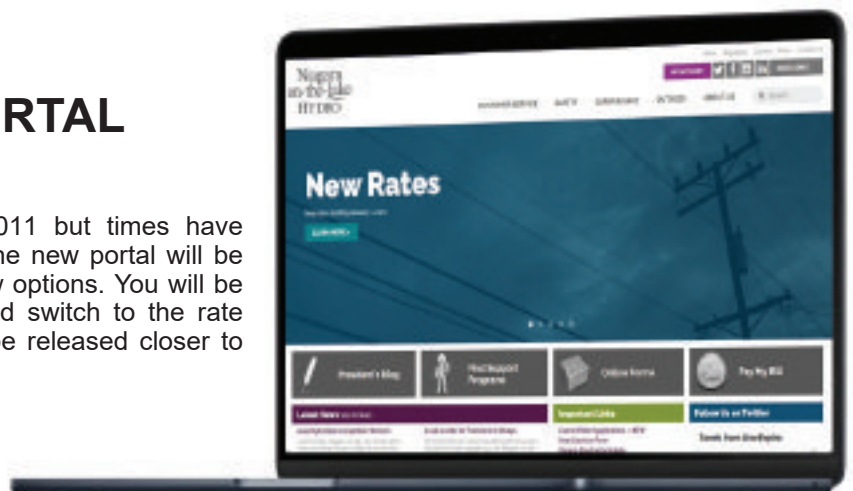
RTAL

011 but times have he new portal will be y options. You will be d switch to the rate e released closer to

Niagara on-the-lake HYDRO

New Rates

LEARN MORE

President's Blog

Online Forms

Pay My Bill

Latest News

Important Links

Follow Us on Twitter

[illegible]